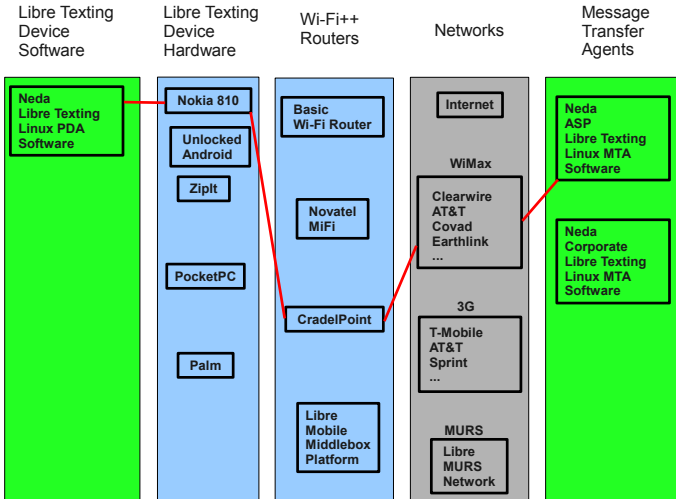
Libre Texting Device Software

Libre Texting Device Hardware

Wi-Fi++ Routers

Networks

Message Transfer Agents

Neda
Libre Texting
Linux PDA
Software

Nokia 810

Unlocked
Android

ZipIt

PocketPC

Palm

Basic
Wi-Fi Router

Novatel
MiFi

CradelPoint

Libre
Mobile
Middlebox
Platform

Internet

WiMax

Clearwire
AT&T
Covad
Earthlink
...

3G

T-Mobile
AT&T
Sprint
...

MURS

Libre
MURS
Network

Neda
ASP
Libre Texting
Linux MTA
Software

Neda
Corporate
Libre Texting
Linux MTA
Software